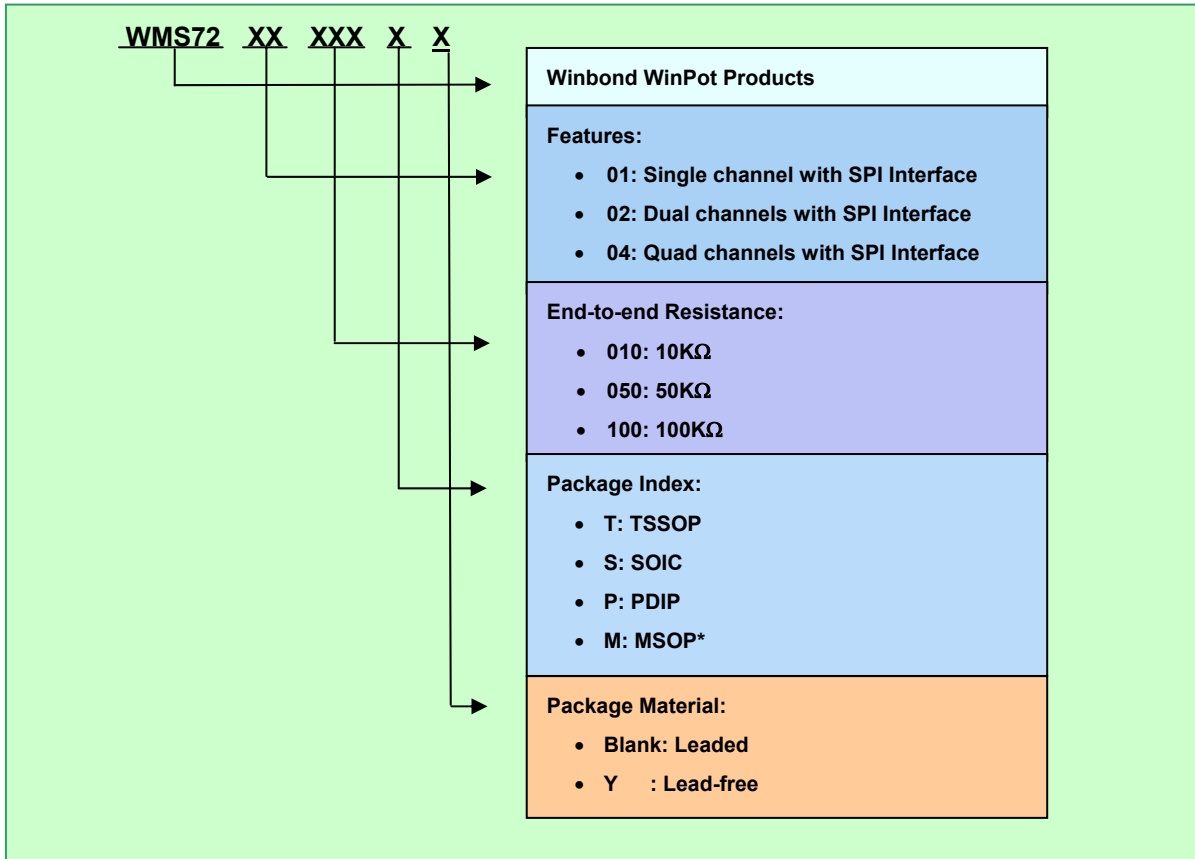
WMS72 XX XXX X X

Winbond WinPot Products

Features:
- 01: Single channel with SPI Interface
- 02: Dual channels with SPI Interface
- 04: Quad channels with SPI Interface

End-to-end Resistance:
- 010: 10KΩ
- 050: 50KΩ
- 100: 100KΩ

Package Index:
- T: TSSOP
- S: SOIC
- P: PDIP
- M: MSOP*

Package Material:
- Blank: Leaded
- Y : Lead-free